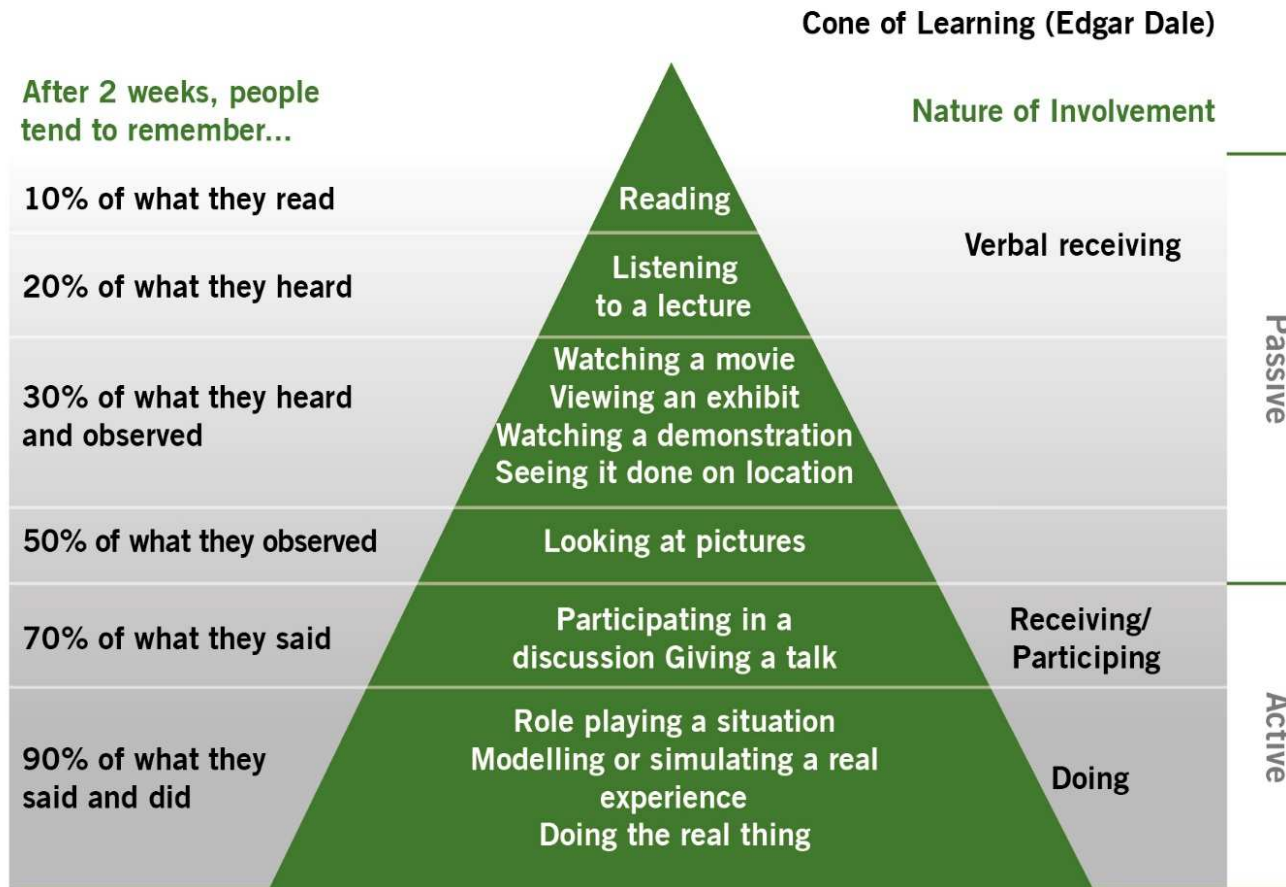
Cone of Learning (Edgar Dale)

After 2 weeks, people tend to remember...

Nature of Involvement

10% of what they read

Reading

Verbal receiving

20% of what they heard

Listening to a lecture

Passive

30% of what they heard and observed

Watching a movie
Viewing an exhibit
Watching a demonstration
Seeing it done on location

50% of what they observed

Looking at pictures

70% of what they said

Participating in a discussion Giving a talk

Receiving/ Participing

90% of what they said and did

Role playing a situation
Modelling or simulating a real experience
Doing the real thing

Doing

Active